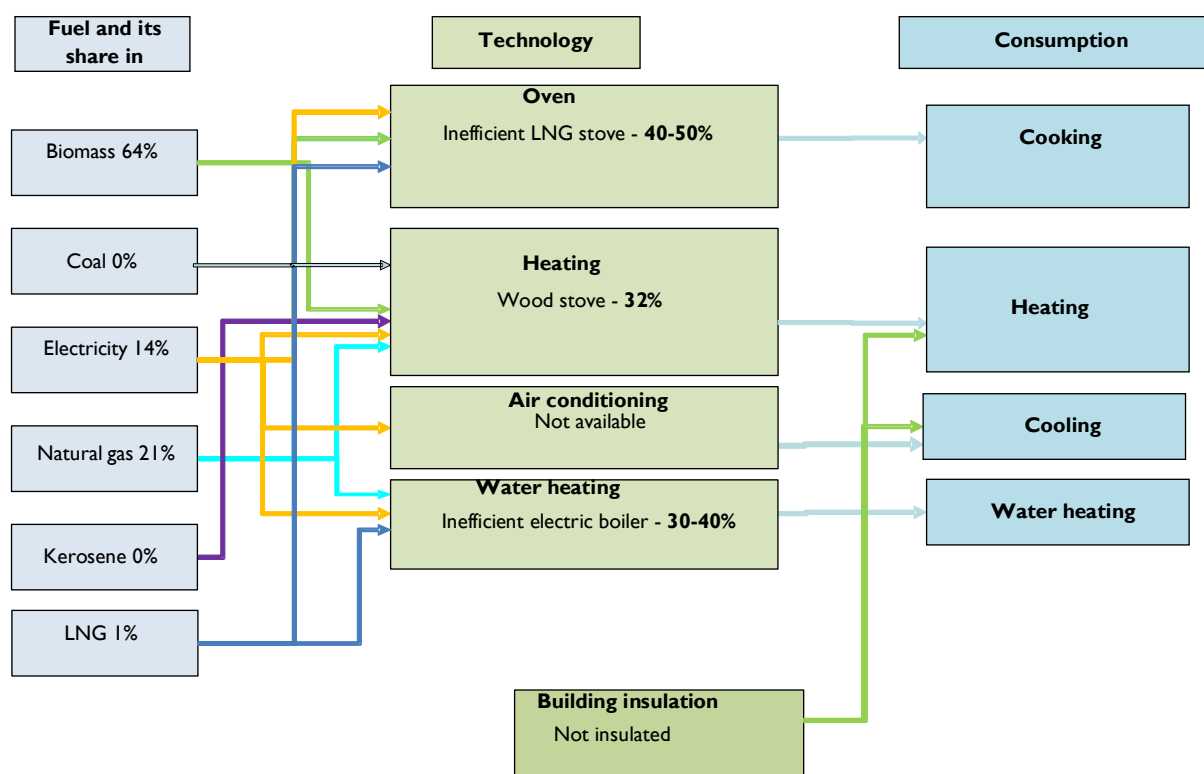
Fuel and its share in

Technology

Consumption

Biomass 64%

Coal 0%

Electricity 14%

Natural gas 21%

Kerosene 0%

LNG 1%

Oven
Inefficient LNG stove - **40-50%**

Heating
Wood stove - **32%**

Air conditioning
Not available

Water heating
Inefficient electric boiler - **30-40%**

Building insulation
Not insulated

Cooking

Heating

Cooling

Water heating